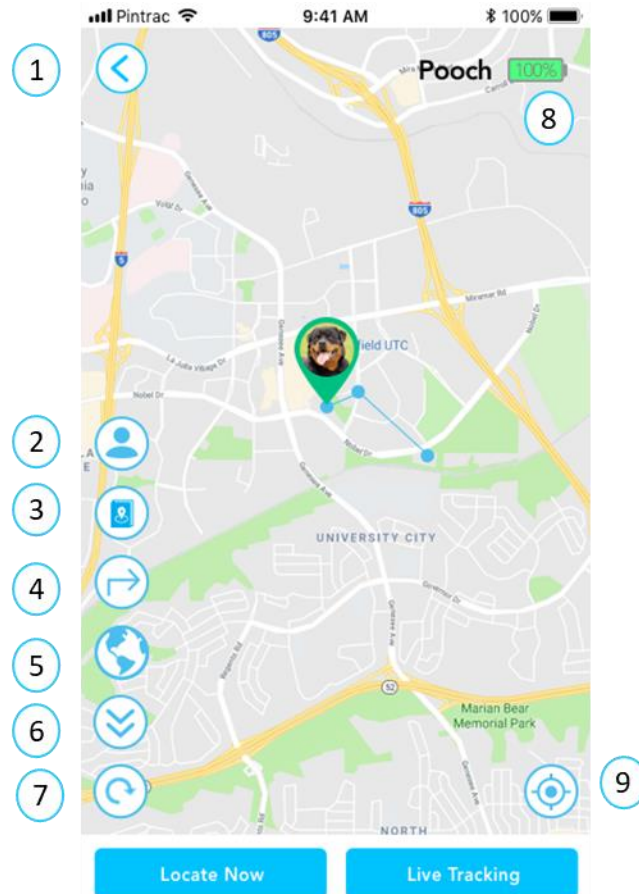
Pintrac 9:41 AM 100%

1

Pooch 100%

8

805

805

5

Miramar Rd

field UTC

La Jolla Village Dr

Nobel Dr

Nobel Dr

Genesee Ave

2

3

UNIVERSITY CITY

4

Governor Dr

5

Regents Rd

52

6

Marian Bear Memorial Park

7

9

NORTH

Locate Now

Live Tracking